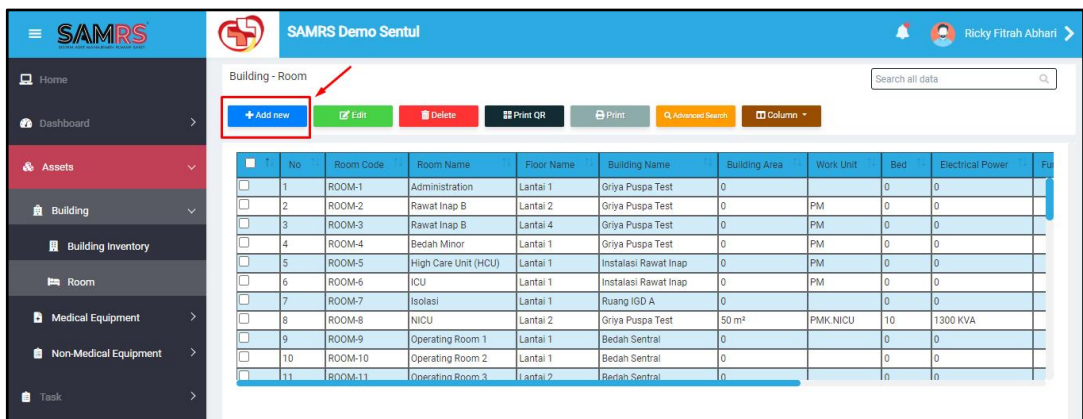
SAMRS

SAMRS Demo Sentul

Ricky Fitrah Abhari

Home

Dashboard

Assets

Building

Building Inventory

Room

Medical Equipment

Non-Medical Equipment

Task

Building - Room

Search all data

+ Add new

Edit

Delete

Print QR

Print

Advanced Search

Column

| | No | Room Code | Room Name | Floor Name | Building Name | Building Area | Work Unit | Bed | Electrical Power | Fu |
|---|---|---|---|---|---|---|---|---|---|---|
| | 1 | ROOM-1 | Administration | Lantai 1 | Griya Puspa Test | 0 | | 0 | 0 | |
| | 2 | ROOM-2 | Rawat Inap B | Lantai 2 | Griya Puspa Test | 0 | PM | 0 | 0 | |
| | 3 | ROOM-3 | Rawat Inap B | Lantai 4 | Griya Puspa Test | 0 | PM | 0 | 0 | |
| | 4 | ROOM-4 | Bedah Minor | Lantai 1 | Griya Puspa Test | 0 | PM | 0 | 0 | |
| | 5 | ROOM-5 | High Care Unit (HCU) | Lantai 1 | Instalasi Rawat Inap | 0 | PM | 0 | 0 | |
| | 6 | ROOM-6 | ICU | Lantai 1 | Instalasi Rawat Inap | 0 | PM | 0 | 0 | |
| | 7 | ROOM-7 | Isolasi | Lantai 1 | Ruang IGD A | 0 | | 0 | 0 | |
| | 8 | ROOM-8 | NICU | Lantai 2 | Griya Puspa Test | 50 m² | PMK.NICU | 10 | 1300 KVA | |
| | 9 | ROOM-9 | Operating Room 1 | Lantai 1 | Bedah Sentral | 0 | | 0 | 0 | |
| | 10 | ROOM-10 | Operating Room 2 | Lantai 1 | Bedah Sentral | 0 | | 0 | 0 | |
| | 11 | ROOM-11 | Operating Room 3 | Lantai 2 | Bedah Sentral | 0 | | 0 | 0 | |